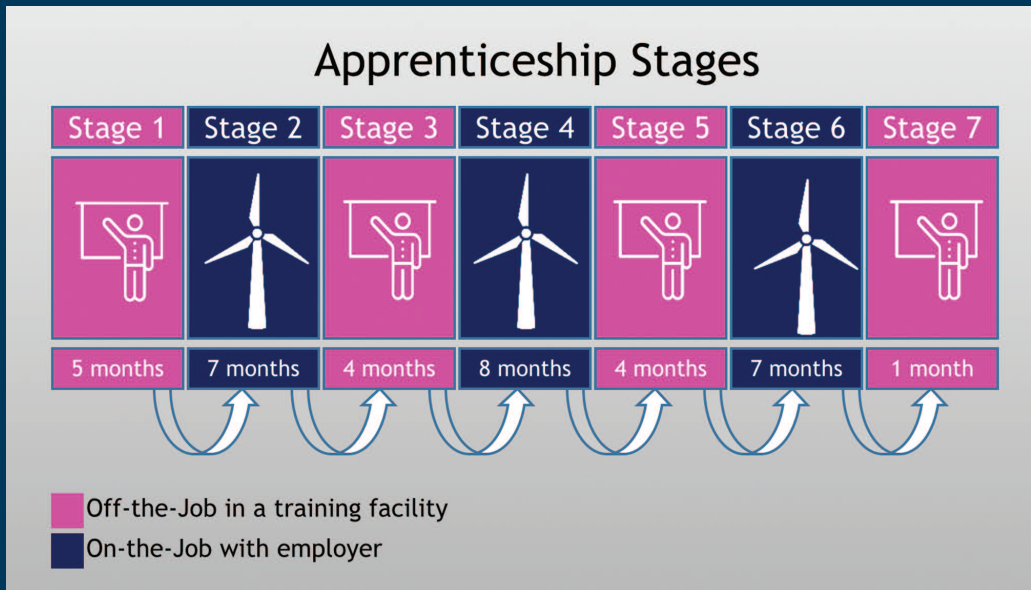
Apprenticeship Stages

| Stage 1 | Stage 2 | Stage 3 | Stage 4 | Stage 5 | Stage 6 | Stage 7 |
|---|---|---|---|---|---|---|
| 5 months | 7 months | 4 months | 8 months | 4 months | 7 months | 1 month |

Off-the-Job in a training facility
On-the-Job with employer